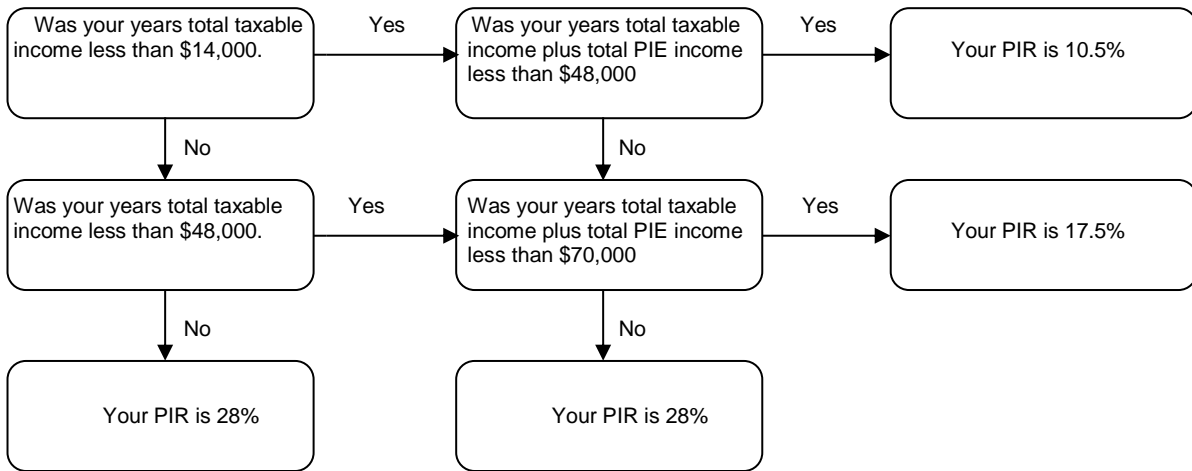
Was your years total taxable income less than \$14,000.

Yes

Was your years total taxable income plus total PIE income less than \$48,000

Yes

Your PIR is 10.5%

No

No

Was your years total taxable income less than \$48,000.

Yes

Was your years total taxable income plus total PIE income less than \$70,000

Yes

Your PIR is 17.5%

No

No

Your PIR is 28%

Your PIR is 28%